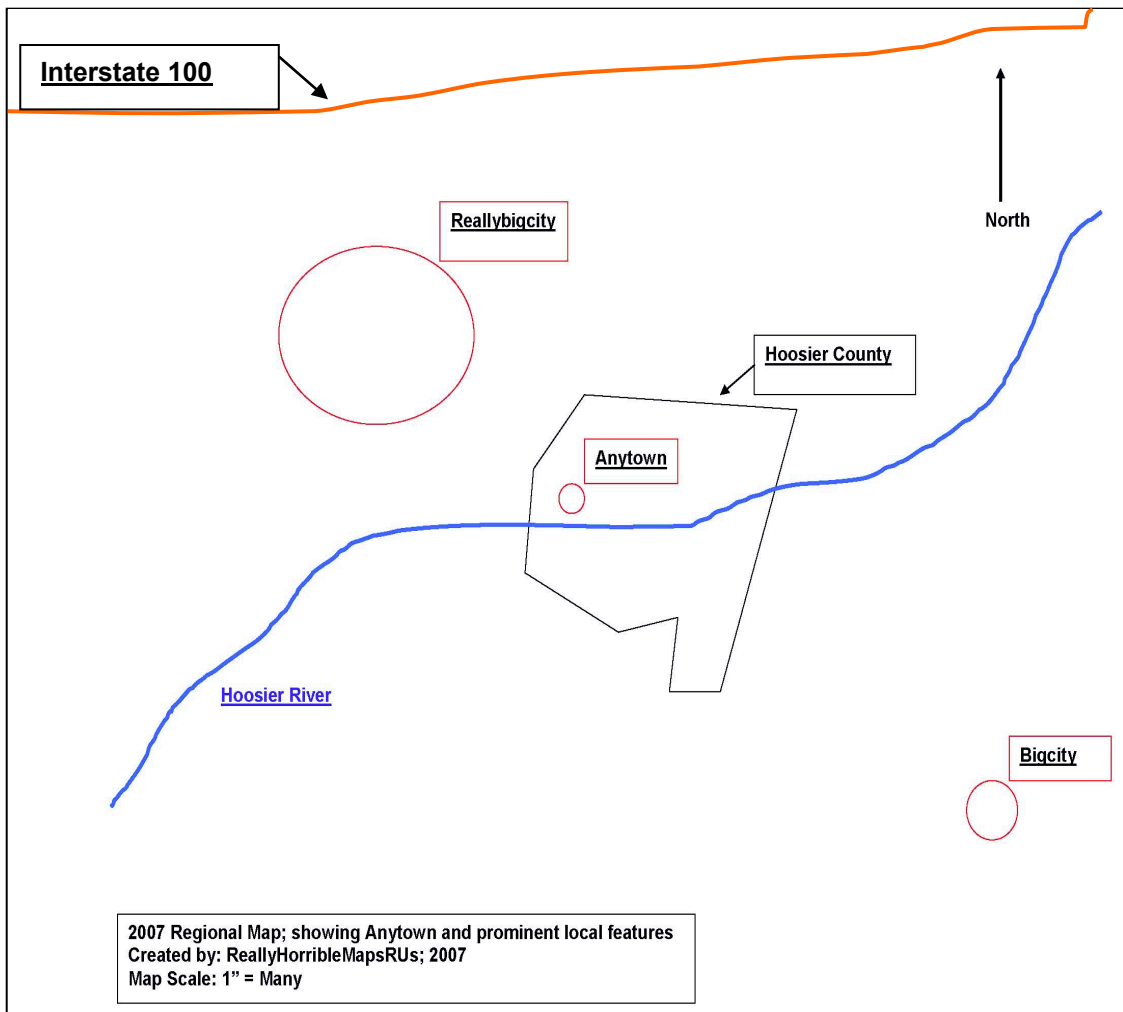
Interstate 100

North

Reallybigcity

Hoosier County

Anytown

Hoosier River

Bigcity

2007 Regional Map; showing Anytown and prominent local features
Created by: ReallyHorribleMapsRUs; 2007
Map Scale: 1” = Many